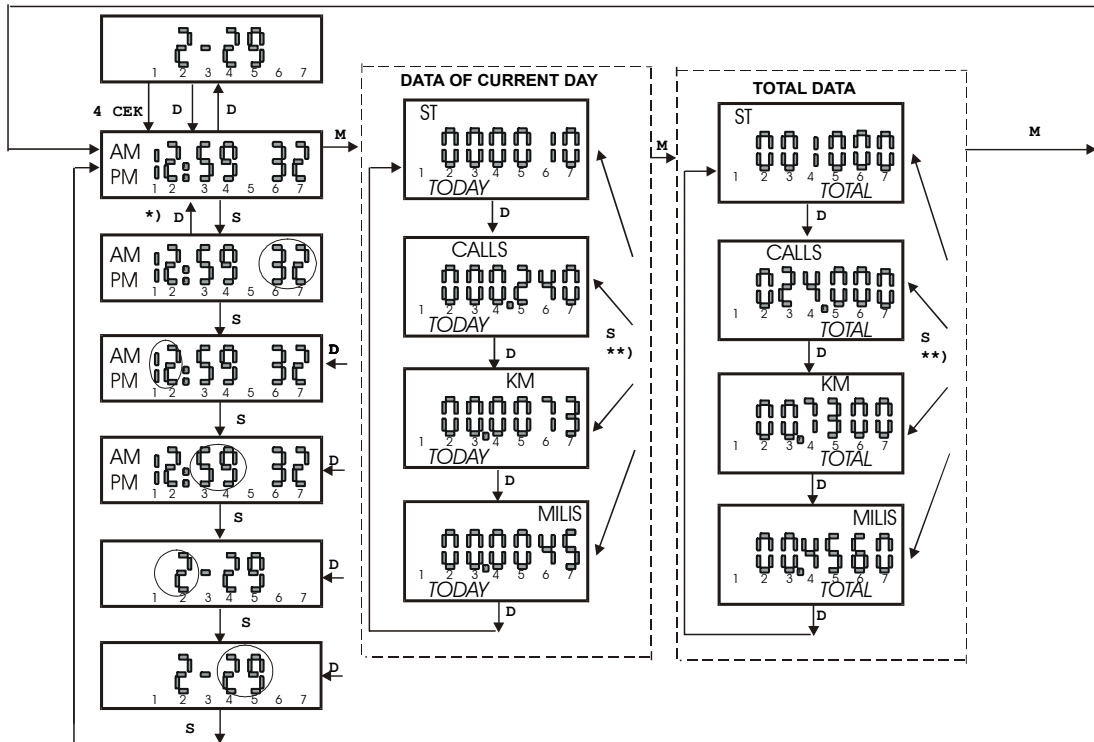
2-29
1 2 3 4 5 6 7

4 CEK
D
D

AM
PM
12:59 32
1 2 3 4 5 6 7
M

*) D
S

AM
PM
12:59 32
1 2 3 4 5 6 7

S

AM
PM
12:59 32
1 2 3 4 5 6 7
D

S

AM
PM
12:59 32
1 2 3 4 5 6 7
D

S

2-29
1 2 3 4 5 6 7
D

S

2-29
1 2 3 4 5 6 7
D

S

DATA OF CURRENT DAY

ST
0000 10
1 2 3 4 5 6 7
TODAY

D

CALLS
000.240
1 2 3 4 5 6 7
TODAY

D

KM
000.073
1 2 3 4 5 6 7
TODAY

D

MILIS
000.045
1 2 3 4 5 6 7
TODAY

D

S
**)

M

TOTAL DATA

ST
001000
1 2 3 4 5 6 7
TOTAL

D

CALLS
024.000
1 2 3 4 5 6 7
TOTAL

D

KM
007.300
1 2 3 4 5 6 7
TOTAL

D

MILIS
004.560
1 2 3 4 5 6 7
TOTAL

D

S
**)

M